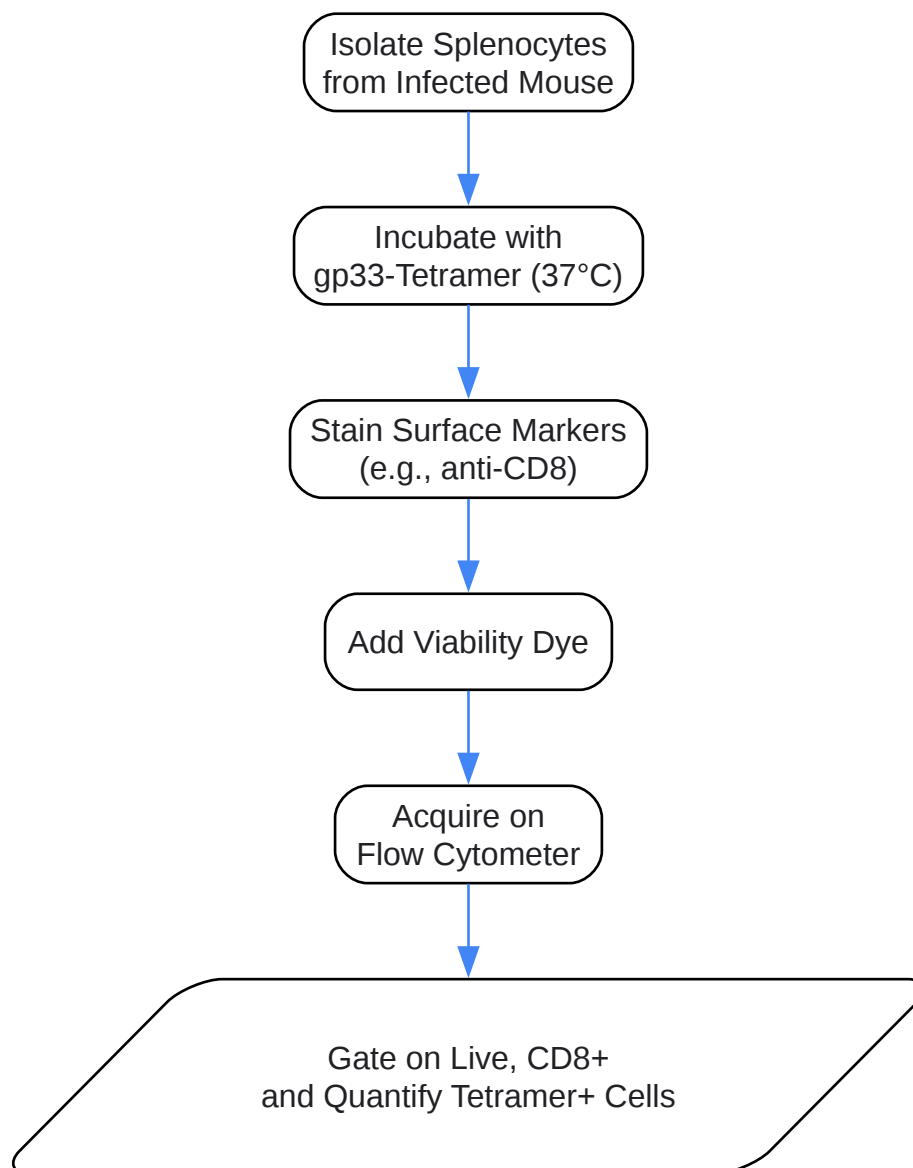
Isolate Splenocytes from Infected Mouse

Incubate with gp33-Tetramer (37°C)

Stain Surface Markers (e.g., anti-CD8)

Add Viability Dye

Acquire on Flow Cytometer

Gate on Live, CD8+ and Quantify Tetramer+ Cells